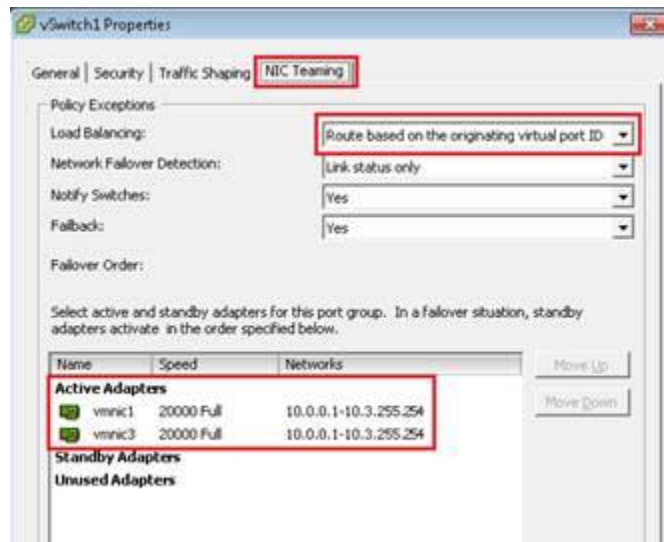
vSwitch1 Properties

General | Security | Traffic Shaping | NIC Teaming

Policy Exceptions

Load Balancing: Route based on the originating virtual port ID

Network Failover Detection: Link status only

Notify Switches: Yes

Failback: Yes

Failover Order:

Select active and standby adapters for this port group. In a failover situation, standby adapters activate in the order specified below.

| Name | Speed | Networks |
|---|---|---|
| Active Adapters | | |
| vmnic1 | 20000 Full | 10.0.0.1-10.3.255.254 |
| vmnic3 | 20000 Full | 10.0.0.1-10.3.255.254 |
| Standby Adapters | | |
| Unused Adapters | | |

Move Up

Move Down